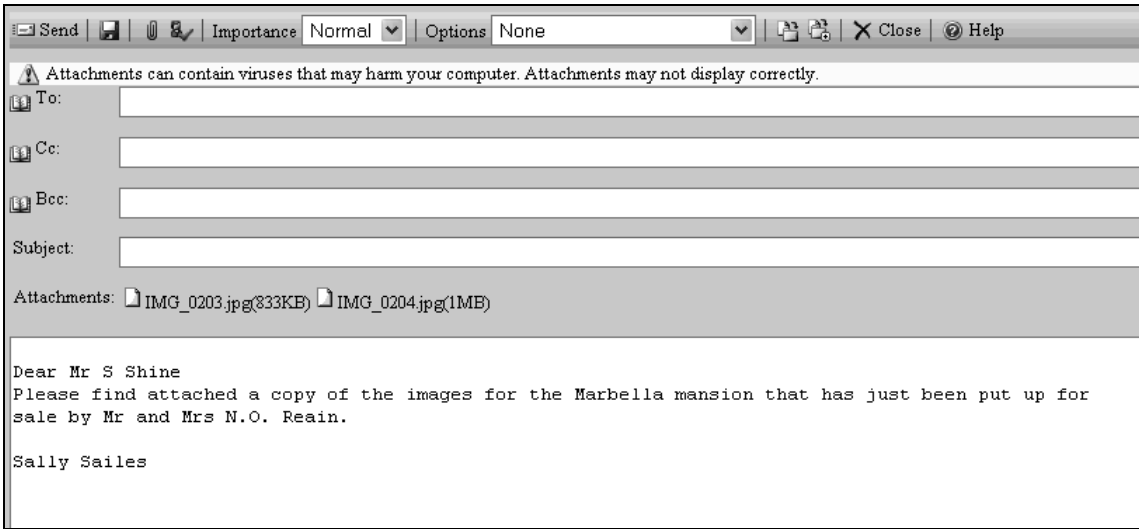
Send | Importance Normal | Options None | Close | Help

Attachments can contain viruses that may harm your computer. Attachments may not display correctly.

To:

Cc:

Bcc:

Subject:

Attachments: IMG_0203.jpg(833KB) IMG_0204.jpg(1MB)

Dear Mr S Shine
Please find attached a copy of the images for the Marbella mansion that has just been put up for sale by Mr and Mrs N.O. Reain.

Sally Sailes